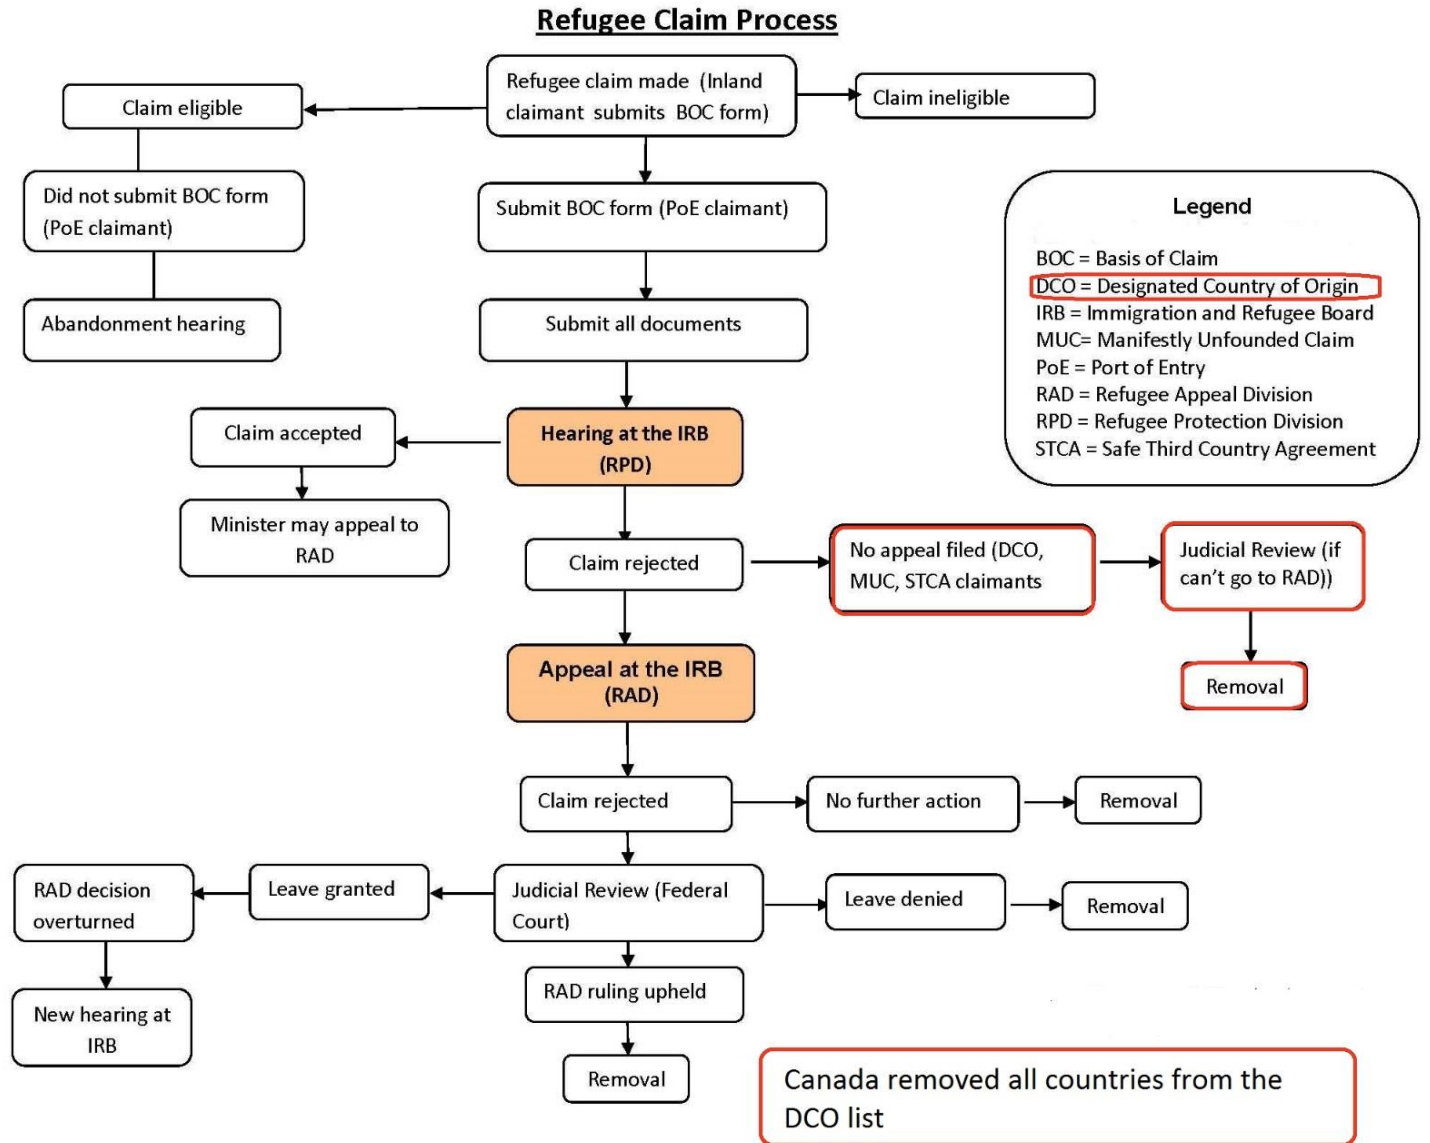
Refugee Claim Process

Refugee claim made (Inland claimant submits BOC form)

Claim eligible

Claim ineligible

Did not submit BOC form (PoE claimant)

Abandonment hearing

Submit BOC form (PoE claimant)

Submit all documents

Legend

BOC = Basis of Claim
DCO = Designated Country of Origin
IRB = Immigration and Refugee Board
MUC= Manifestly Unfounded Claim
PoE = Port of Entry
RAD = Refugee Appeal Division
RPD = Refugee Protection Division
STCA = Safe Third Country Agreement

Hearing at the IRB (RPD)

Claim accepted

Minister may appeal to RAD

Claim rejected

No appeal filed (DCO, MUC, STCA claimants

Judicial Review (if can't go to RAD))

Removal

Appeal at the IRB (RAD)

Claim rejected

No further action

Removal

Judicial Review (Federal Court)

Leave granted

RAD decision overturned

New hearing at IRB

Leave denied

Removal

RAD ruling upheld

Removal

Canada removed all countries from the DCO list